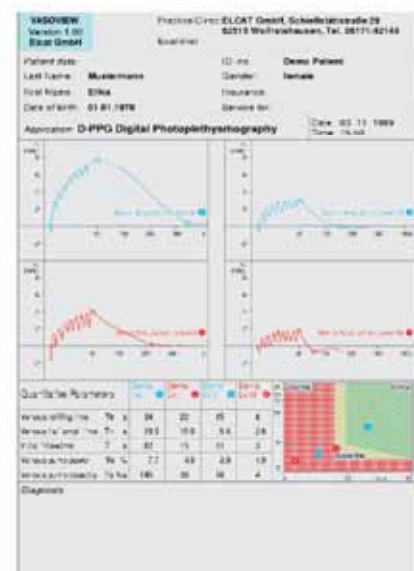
VASOVIEW
Version 1.00
Elcat GmbH

Practice/Clinic: ELCAT GmbH, Schießstättstraße 29
82515 Wolfratshausen, Tel. 08171/42144
Examiner:

Patient data
Last Name: Mustermann
First Name: Erika
Date of birth: 01.01.1970

ID no.: Demo Patient
Gender: female
Insurance:
Service No.:

Application: D-PPG Digital Photoplethysmography

Date: 03.11.1999
Time: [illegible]

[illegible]

Quantitative Parameters

| | | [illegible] | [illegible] | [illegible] | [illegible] |
|---|---|---|---|---|---|
| Venous refilling time | To s | 34 | 22 | 25 | 8 |
| Venous half ampl. time | Th s | 29.5 | 10.6 | 9.6 | 2.6 |
| Initial inflow time | Ti s | 63 | 15 | 11 | 3 |
| Venous pump power | Vo % | 7.7 | 4.9 | 2.9 | 1.9 |
| Venous pump capacity | Fo %s | 190 | 58 | 38 | 4 |

Diagnosis